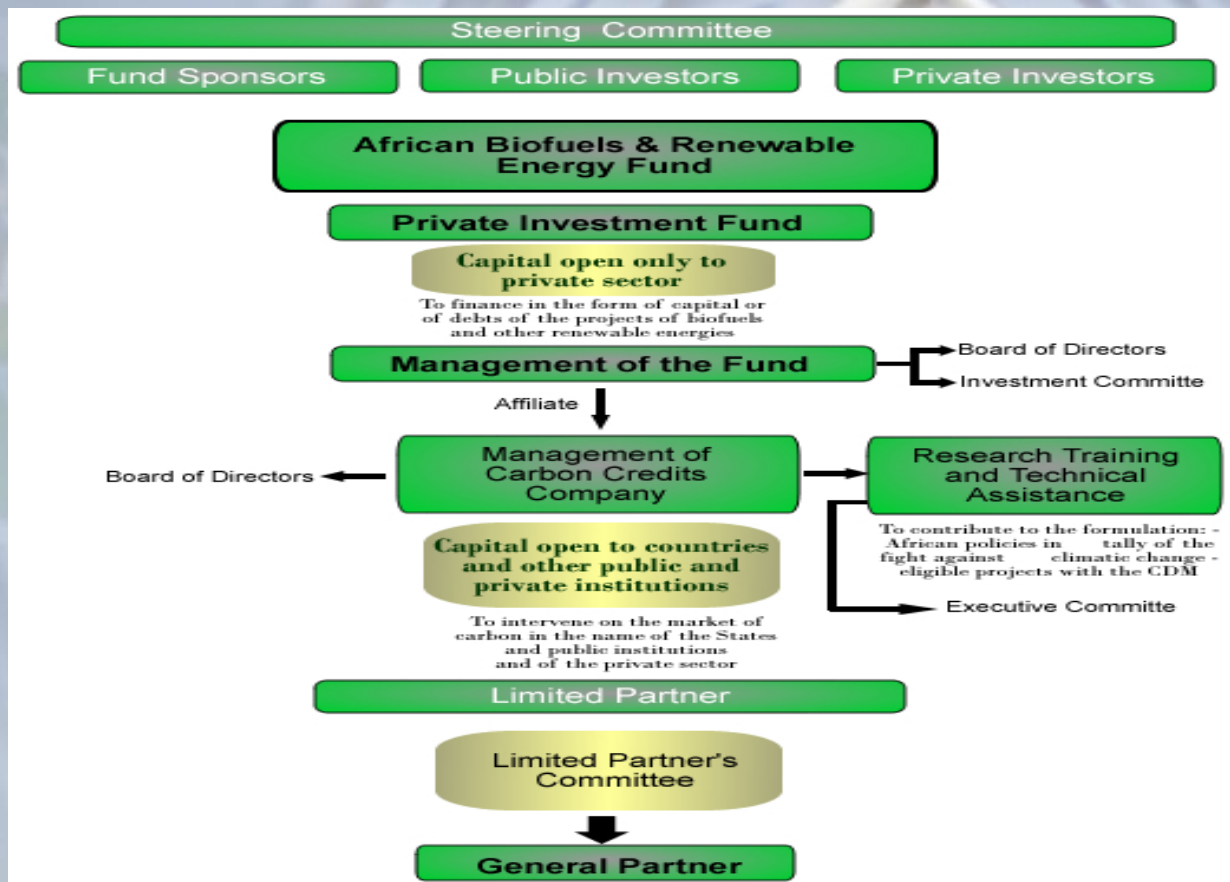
Steering Committee

Fund Sponsors

Public Investors

Private Investors

African Biofuels & Renewable Energy Fund

Private Investment Fund

Capital open only to private sector

To finance in the form of capital or of debts of the projects of biofuels and other renewable energies

Management of the Fund

Board of Directors

Investment Committe

Affiliate

Board of Directors

Management of Carbon Credits Company

Research Training and Technical Assistance

To contribute to the formulation: - African policies in tally of the fight against climatic change - eligible projects with the CDM

Capital open to countries and other public and private institutions

Executive Committe

To intervene on the market of carbon in the name of the States and public institutions and of the private sector

Limited Partner

Limited Partner's Committee

General Partner